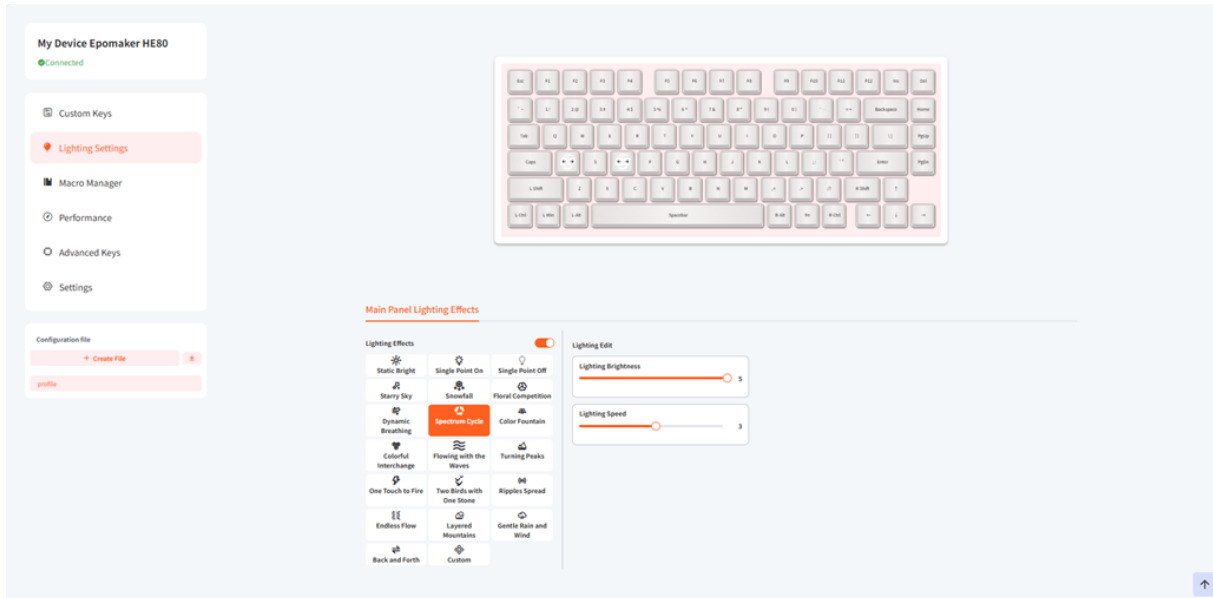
My Device Epomaker HE80
Connected

Custom Keys
Lighting Settings
Macro Manager
Performance
Advanced Keys
Settings

Configuration file
+ Create File
profile

Esc F1 F2 F3 F4 F5 F6 F7 F8 F9 F10 F11 F12 Ins Del
Backspace Home
Tab Q W E R T Y U I O P PgUp
Caps A S D F G H J K L Enter PgDn
L Shift Z X C V B N M R Shift
L Ctrl L Win L Alt Spacebar R Alt Fn R Ctrl

Main Panel Lighting Effects

Lighting Effects
Static Bright
Single Point On
Single Point Off
Starry Sky
Snowfall
Floral Competition
Dynamic Breathing
Spectrum Cycle
Color Fountain
Colorful Interchange
Flowing with the Waves
Turning Peaks
One Touch to Fire
Two Birds with One Stone
Ripples Spread
Endless Flow
Layered Mountains
Gentle Rain and Wind
Back and Forth
Custom

Lighting Edit
Lighting Brightness
5
Lighting Speed
3